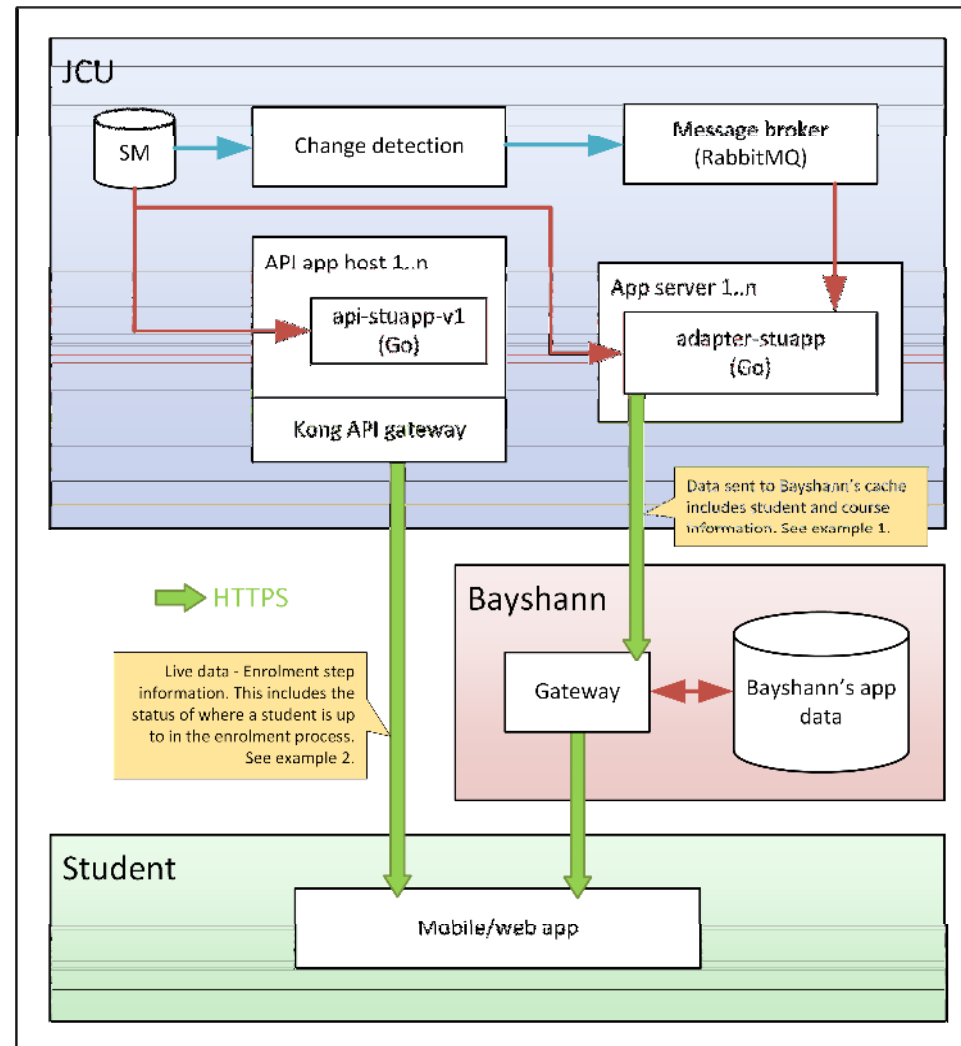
JCU

SM

Change detection

Message broker
(RabbitMQ)

API app host 1..n

api-stuapp-v1
(Go)

Kong API gateway

App server 1..n

adapter-stuapp
(Go)

Data sent to Bayshann's cache includes student and course information. See example 1.

HTTPS

Live data - Enrolment step information. This includes the status of where a student is up to in the enrolment process. See example 2.

Bayshann

Gateway

Bayshann's app data

Student

Mobile/web app